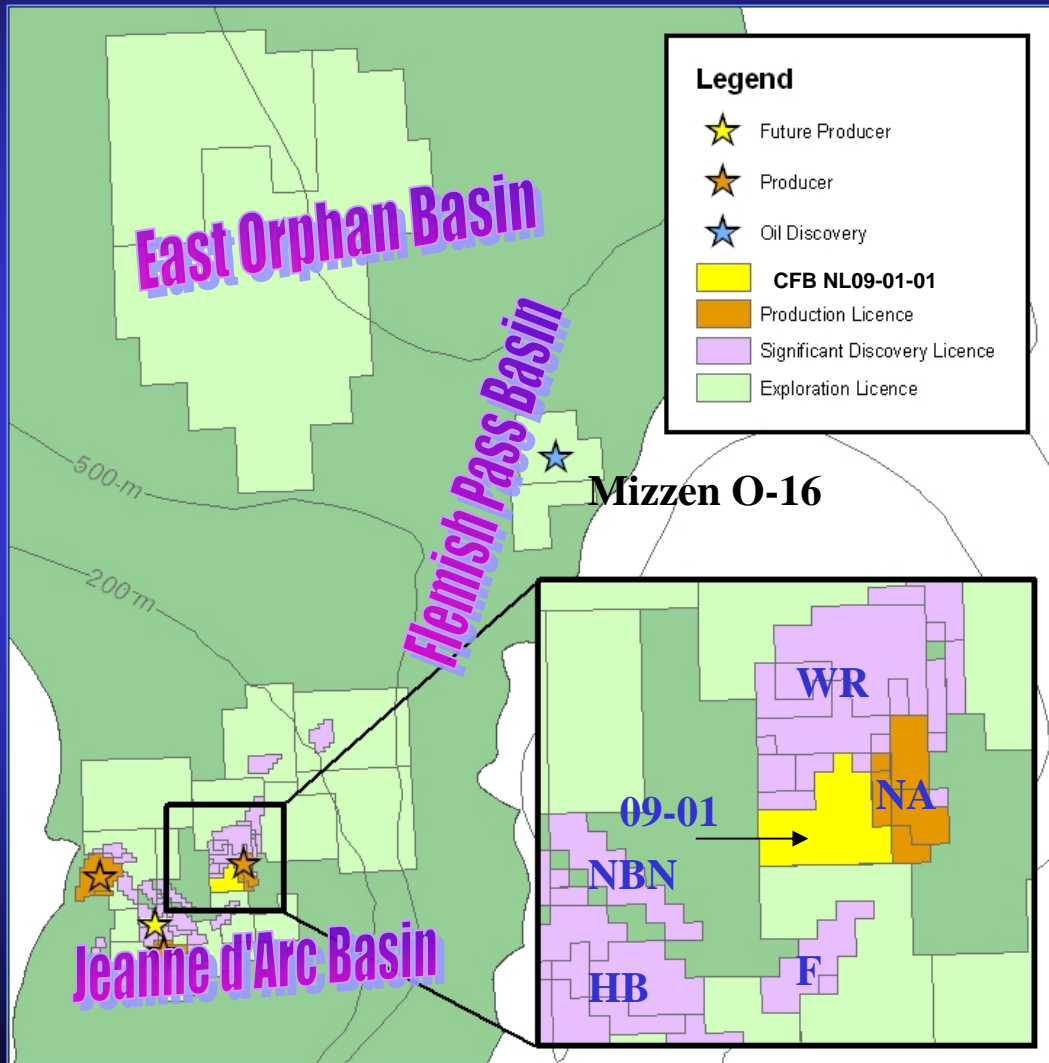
Legend

Future Producer

Producer

Oil Discovery

CFB NL09-01-01

Production Licence

Significant Discovery Licence

Exploration Licence

East Orphan Basin

Flemish Pass Basin

Mizzen O-16

500 m

200 m

Jeanne d'Arc Basin

WR

NA

09-01

NBN

HB

F